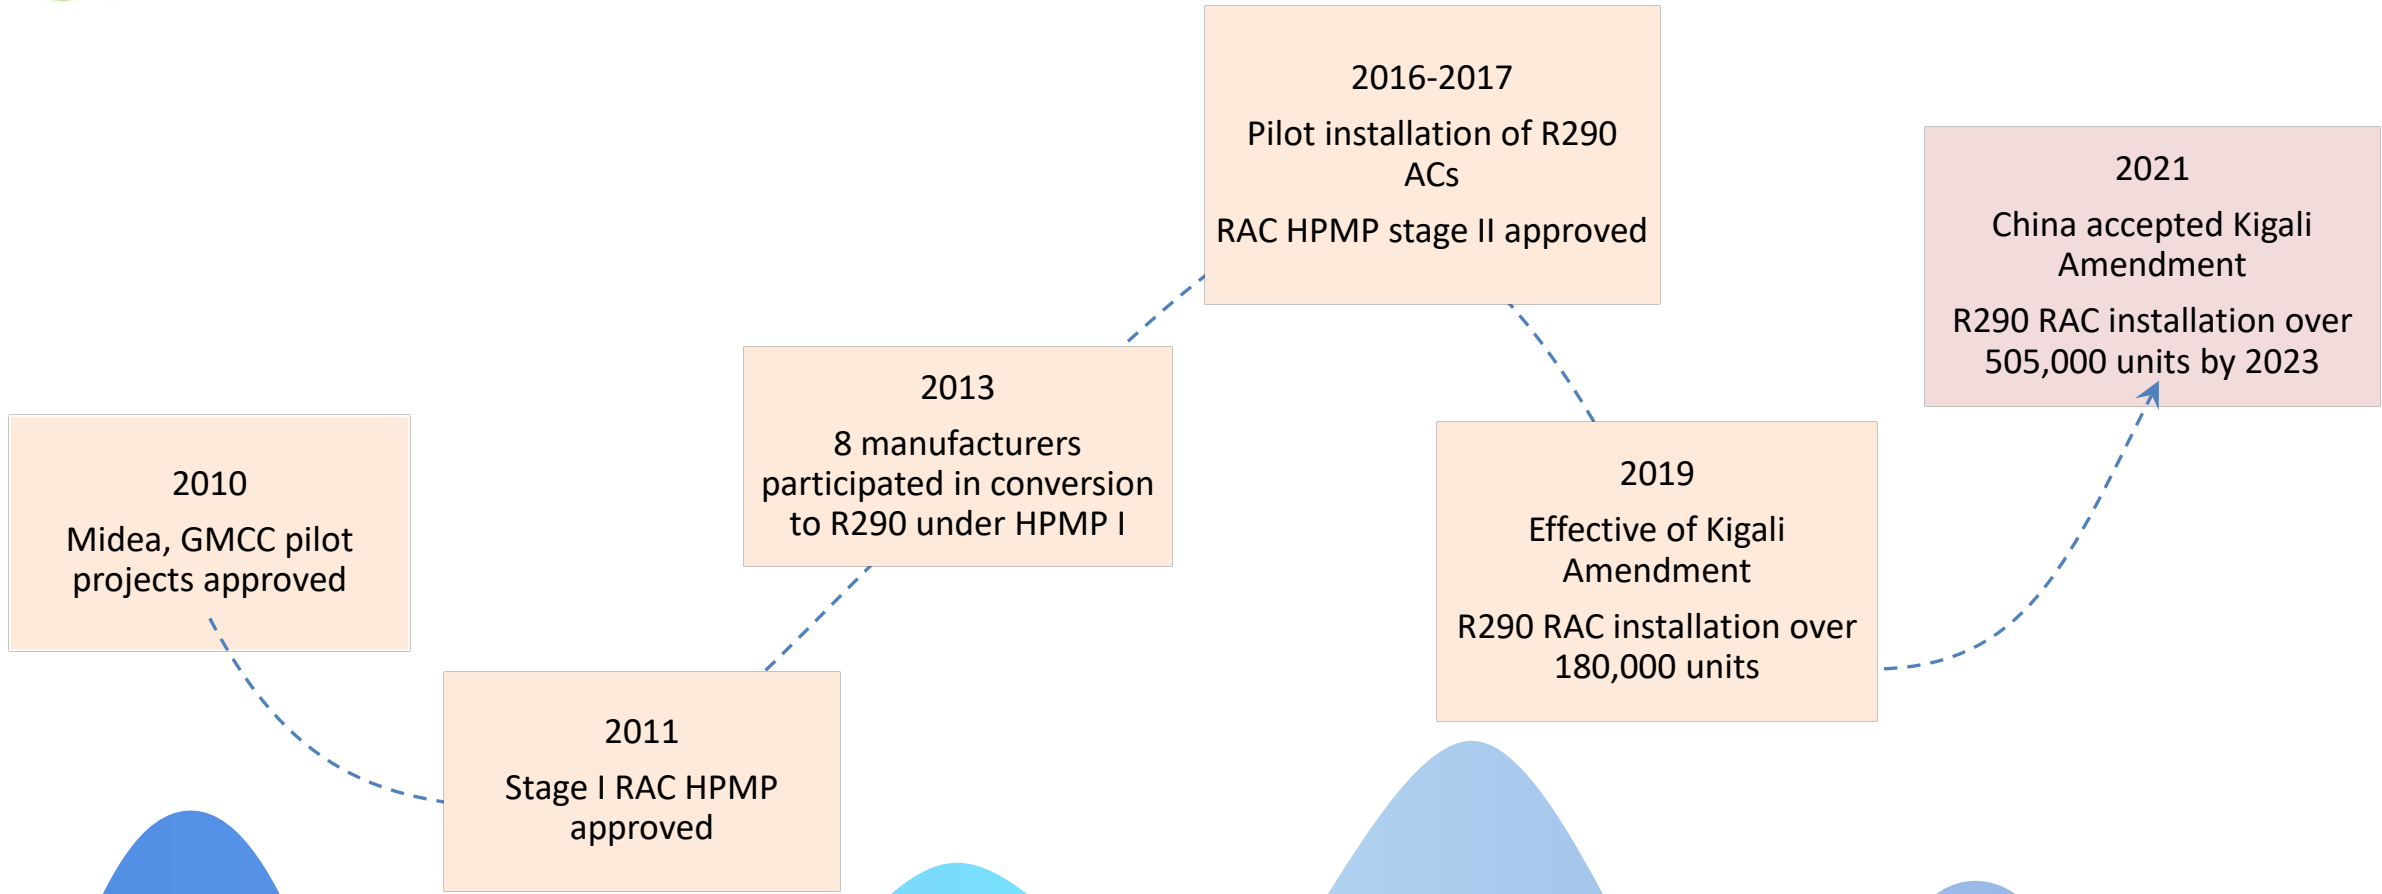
2010
Midea, GMCC pilot projects approved

2011
Stage I RAC HPMP approved

2013
8 manufacturers participated in conversion to R290 under HPMP I

2016-2017
Pilot installation of R290 ACs
RAC HPMP stage II approved

2019
Effective of Kigali Amendment
R290 RAC installation over 180,000 units

2021
China accepted Kigali Amendment
R290 RAC installation over 505,000 units by 2023